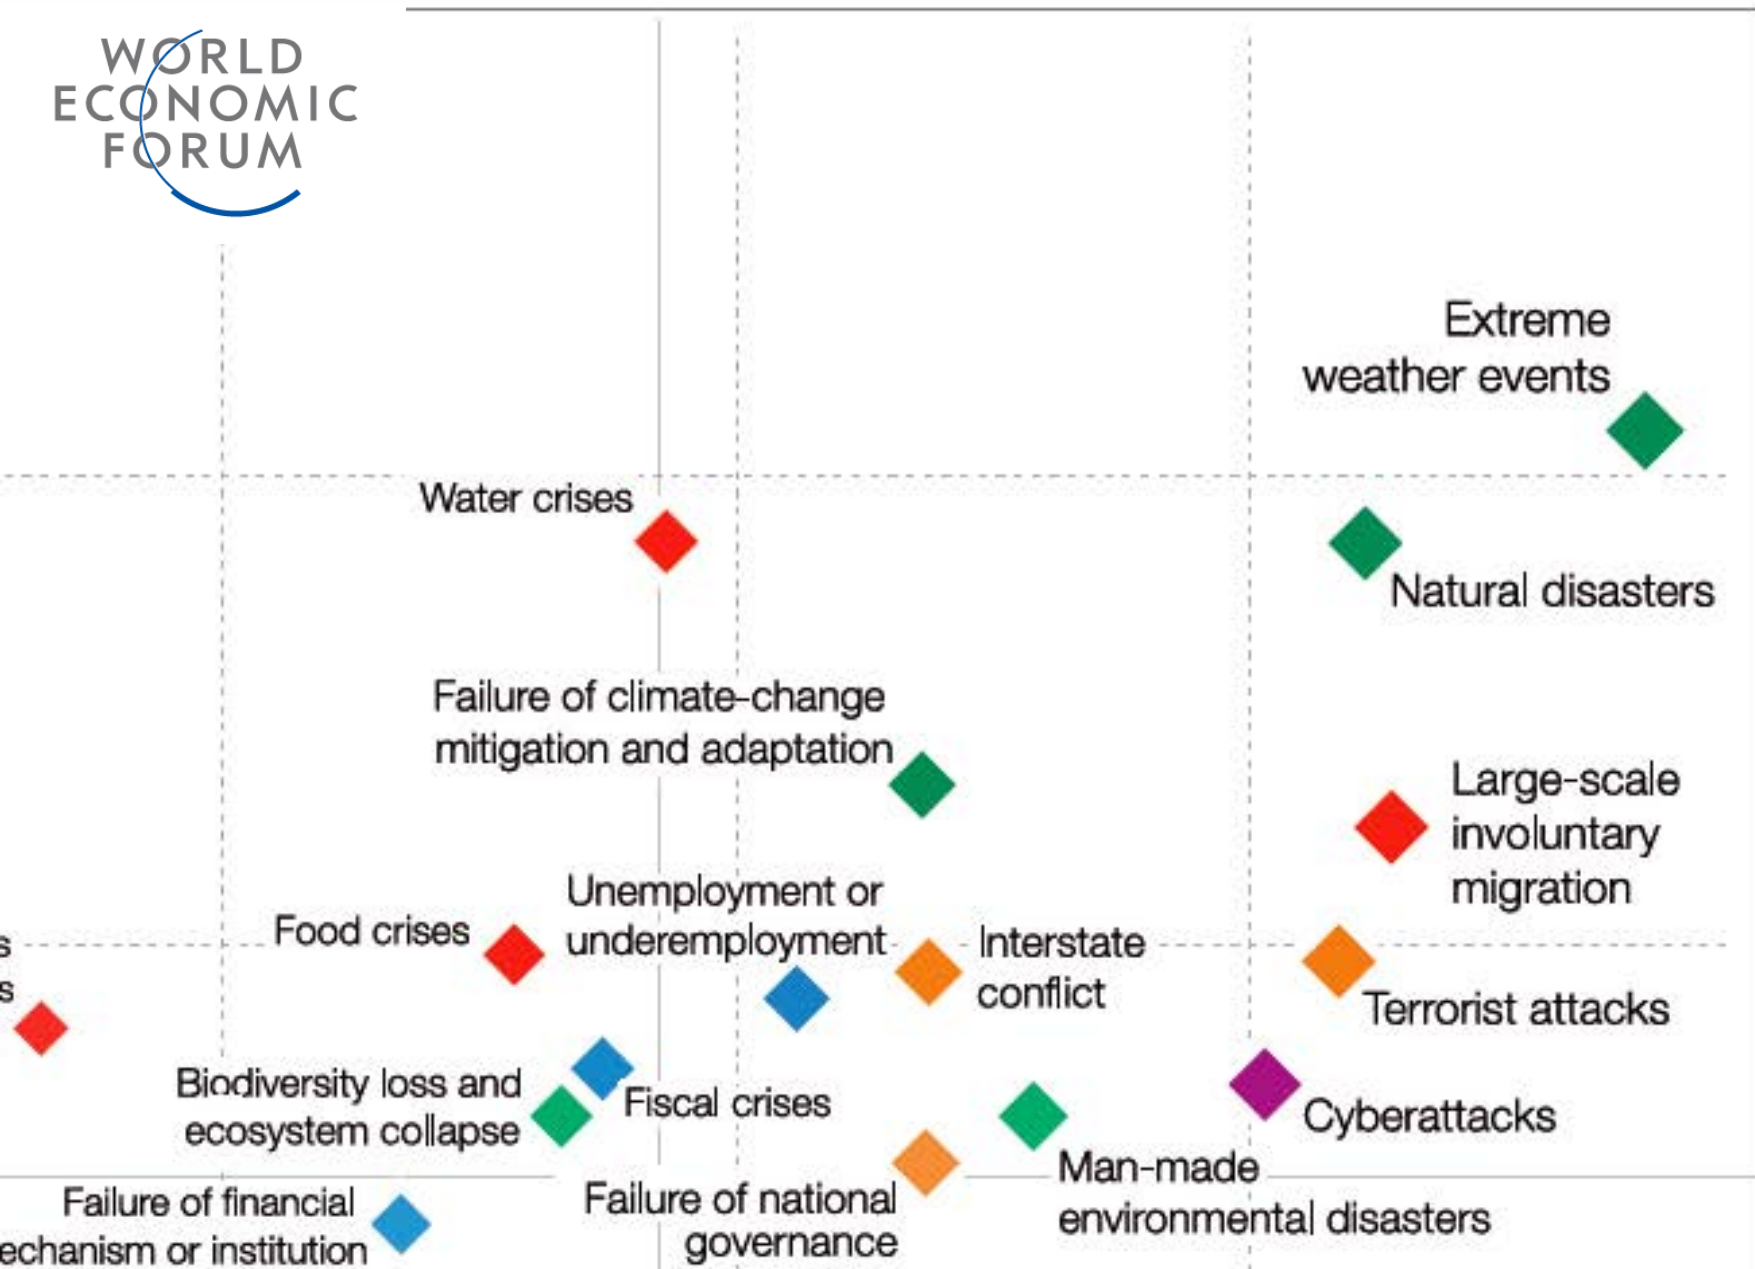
WORLD ECONOMIC FORUM

Extreme weather events

Water crises

Natural disasters

Failure of climate-change mitigation and adaptation

Large-scale involuntary migration

Unemployment or underemployment

Food crises

Interstate conflict

Terrorist attacks

s
s

Biodiversity loss and ecosystem collapse

Fiscal crises

Cyberattacks

Man-made environmental disasters

Failure of financial echanism or institution

Failure of national governance